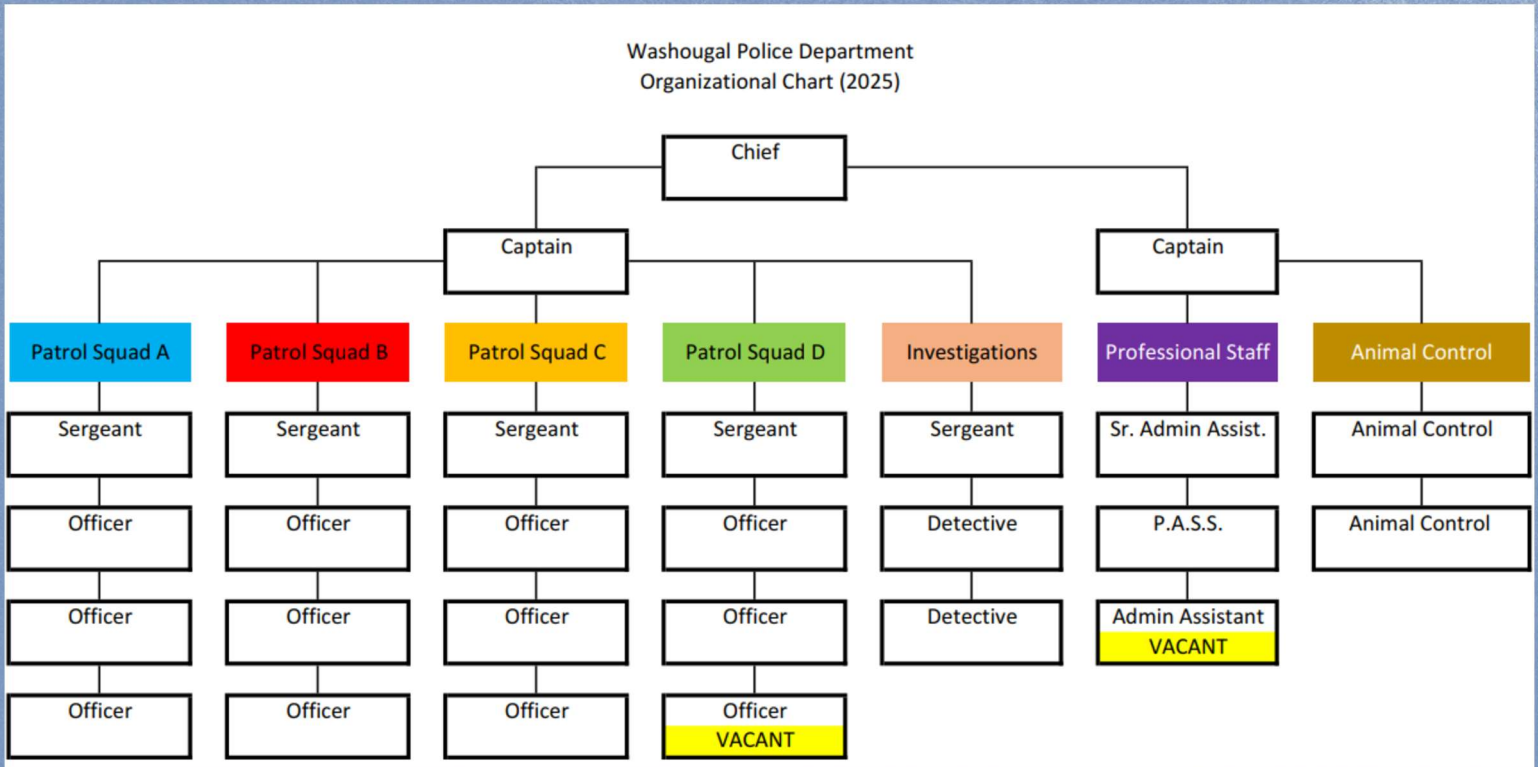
Washougal Police Department
Organizational Chart (2025)

Chief

Captain

Captain

Patrol Squad A

Sergeant

Officer

Officer

Officer

Patrol Squad B

Sergeant

Officer

Officer

Officer

Patrol Squad C

Sergeant

Officer

Officer

Officer

Patrol Squad D

Sergeant

Officer

Officer

Officer
VACANT

Investigations

Sergeant

Detective

Detective

Professional Staff

Sr. Admin Assist.

P.A.S.S.

Admin Assistant
VACANT

Animal Control

Animal Control

Animal Control